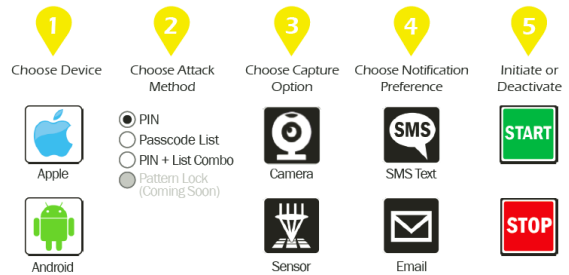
1
Choose Device

2
Choose Attack Method

3
Choose Capture Option

4
Choose Notification Preference

5
Initiate or Deactivate

Apple

PIN
Passcode List
PIN + List Combo
Pattern Lock (Coming Soon)

Camera

SMS
SMS Text

START

Android

Sensor

Email

STOP